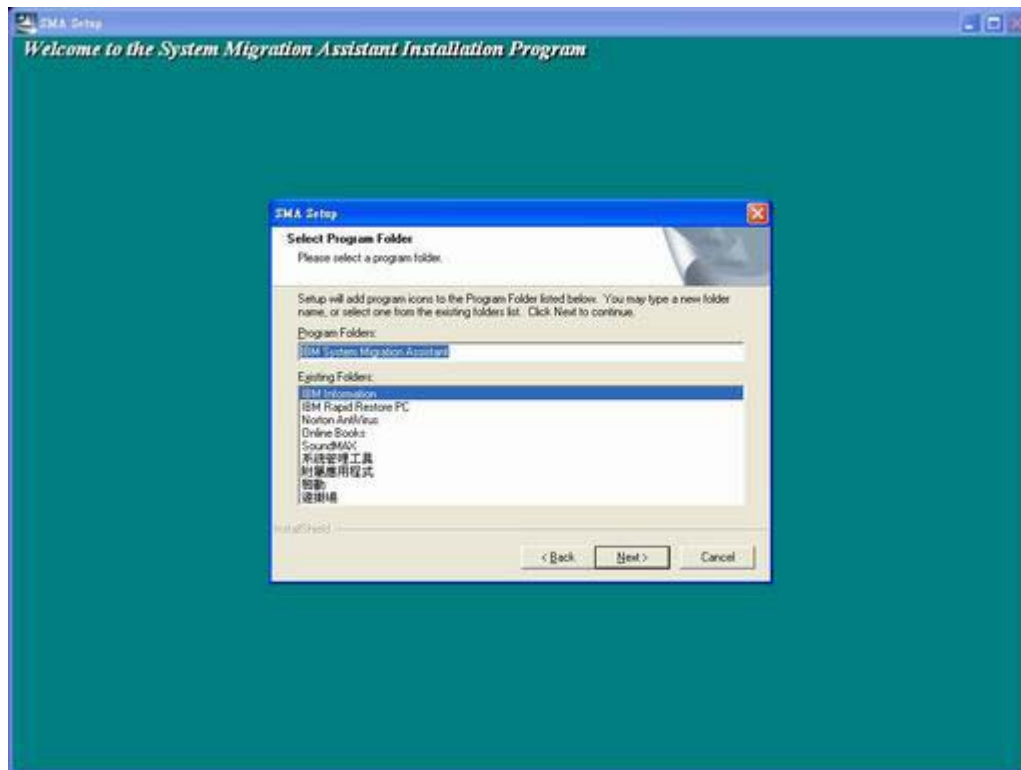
SMA Setup

Welcome to the System Migration Assistant Installation Program

SMA Setup

Select Program Folder

Please select a program folder.

Setup will add program icons to the Program Folder listed below. You may type a new folder name, or select one from the existing folders list. Click Next to continue.

Program Folders:

IBM System Migration Assistant

Existing Folders:

IBM Information
IBM Rapid Restore PC
Norton AntiVirus
Online Books
SoundMAX
系統管理工具
附屬應用程式
啟動
遊戲

InstallShield

< Back

Next >

Cancel